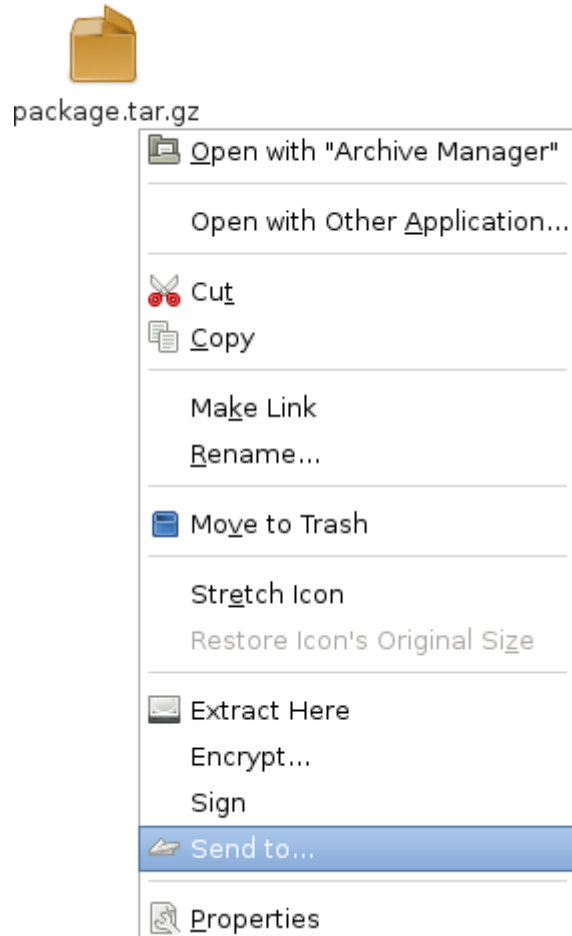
package.tar.gz

Open with "Archive Manager"

Open with Other Application...

Cut
Copy

Make Link
Rename...

Move to Trash

Stretch Icon
Restore Icon's Original Size

Extract Here
Encrypt...
Sign
Send to...

Properties